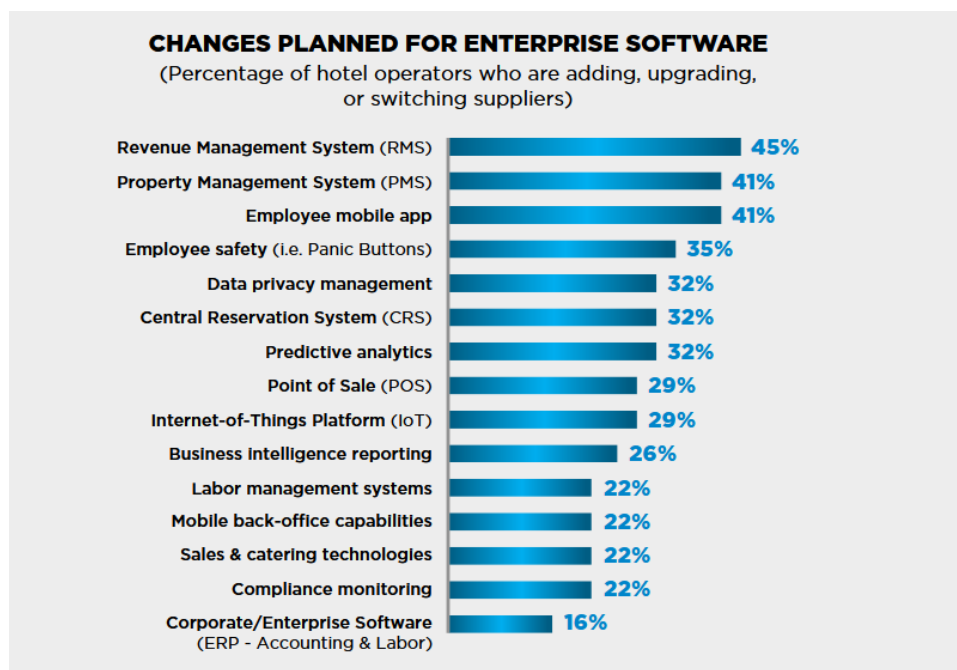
CHANGES PLANNED FOR ENTERPRISE SOFTWARE
(Percentage of hotel operators who are adding, upgrading, or switching suppliers)

| | |
|---|---|
| Revenue Management System (RMS) | 45% |
| Property Management System (PMS) | 41% |
| Employee mobile app | 41% |
| Employee safety (i.e. Panic Buttons) | 35% |
| Data privacy management | 32% |
| Central Reservation System (CRS) | 32% |
| Predictive analytics | 32% |
| Point of Sale (POS) | 29% |
| Internet-of-Things Platform (IoT) | 29% |
| Business intelligence reporting | 26% |
| Labor management systems | 22% |
| Mobile back-office capabilities | 22% |
| Sales & catering technologies | 22% |
| Compliance monitoring | 22% |
| Corporate/Enterprise Software (ERP - Accounting & Labor) | 16% |